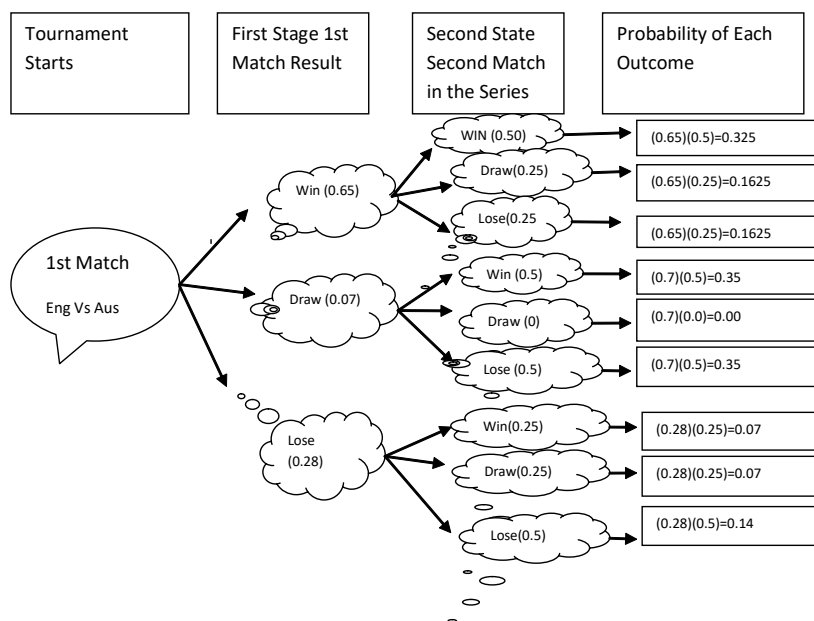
Tournament Starts

First Stage 1st Match Result

Second State Second Match in the Series

Probability of Each Outcome

1st Match

Eng Vs Aus

Win (0.65)

Draw (0.07)

Lose (0.28)

WIN (0.50)

Draw(0.25)

Lose(0.25

Win (0.5)

Draw (0)

Lose (0.5)

Win(0.25)

Draw(0.25)

Lose(0.5)

(0.65)(0.5)=0.325

(0.65)(0.25)=0.1625

(0.65)(0.25)=0.1625

(0.7)(0.5)=0.35

(0.7)(0.0)=0.00

(0.7)(0.5)=0.35

(0.28)(0.25)=0.07

(0.28)(0.25)=0.07

(0.28)(0.5)=0.14